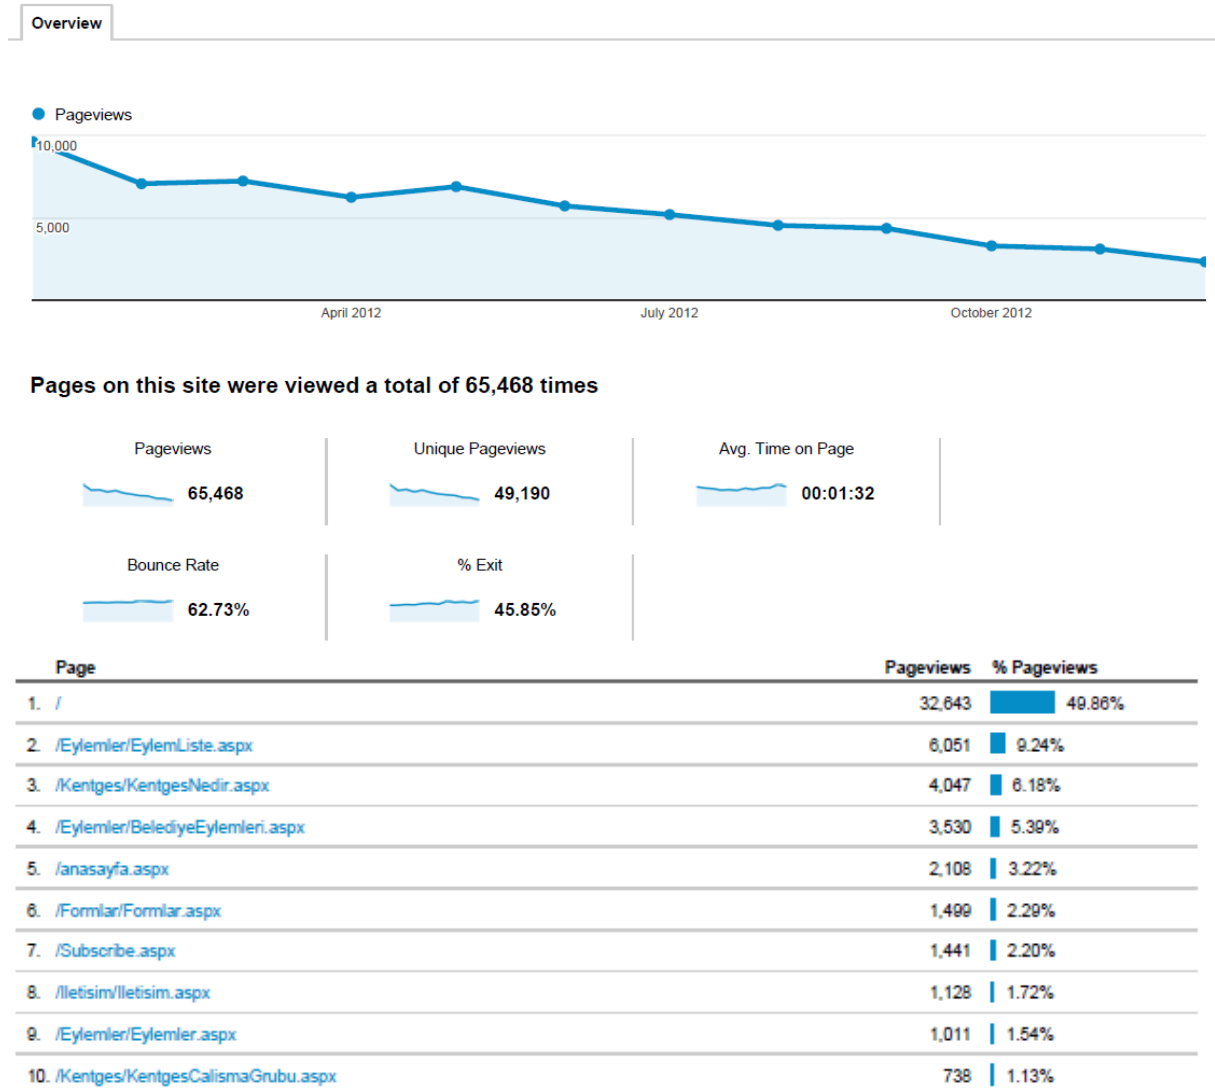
Overview

Pageviews

10,000

5,000

April 2012

July 2012

October 2012

Pages on this site were viewed a total of 65,468 times

Pageviews 65,468

Unique Pageviews 49,190

Avg. Time on Page 00:01:32

Bounce Rate 62.73%

% Exit 45.85%

| | Page | Pageviews | % Pageviews |
|---|---|---|---|
| 1. | / | 32,643 | 49.86% |
| 2. | /Eylemler/EylemListe.aspx | 6,051 | 9.24% |
| 3. | /Kentges/KentgesNedir.aspx | 4,047 | 6.18% |
| 4. | /Eylemler/BelediyeEylemleri.aspx | 3,530 | 5.39% |
| 5. | /anasayfa.aspx | 2,108 | 3.22% |
| 6. | /Formlar/Formlar.aspx | 1,499 | 2.29% |
| 7. | /Subscribe.aspx | 1,441 | 2.20% |
| 8. | /Iletisim/Iletisim.aspx | 1,128 | 1.72% |
| 9. | /Eylemler/Eylemler.aspx | 1,011 | 1.54% |
| 10. | /Kentges/KentgesCalismaGrubu.aspx | 738 | 1.13% |